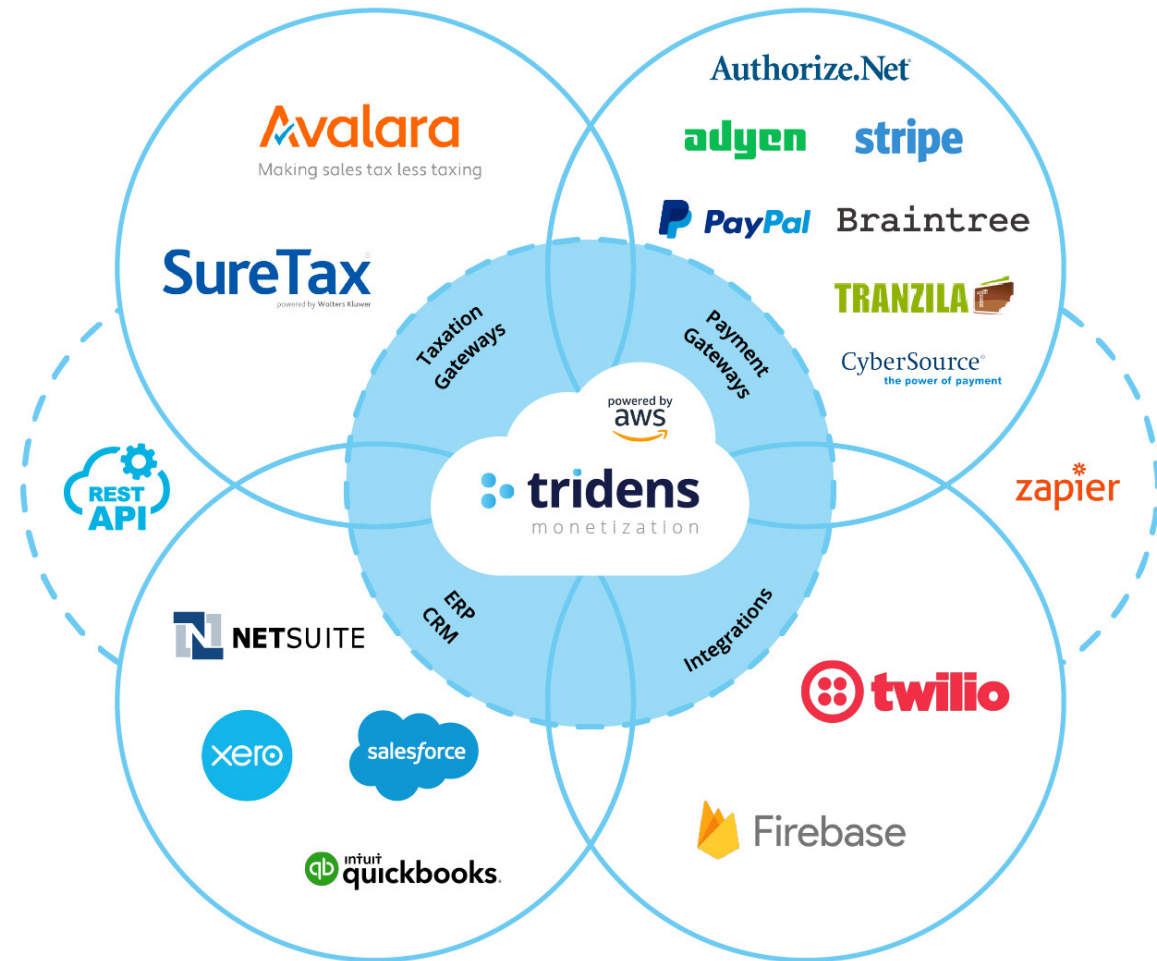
Avalara
Making sales tax less taxing

SureTax
powered by Wolters Kluwer

Authorize.Net

adyen

stripe

PayPal

Braintree

TRANZILA

CyberSource
the power of payment

REST API

zapier

Taxation Gateways

Payment Gateways

powered by aws

tridens
monetization

ERP CRM

Integrations

NETSUITE

xero

salesforce

intuit quickbooks.

twilio

Firebase